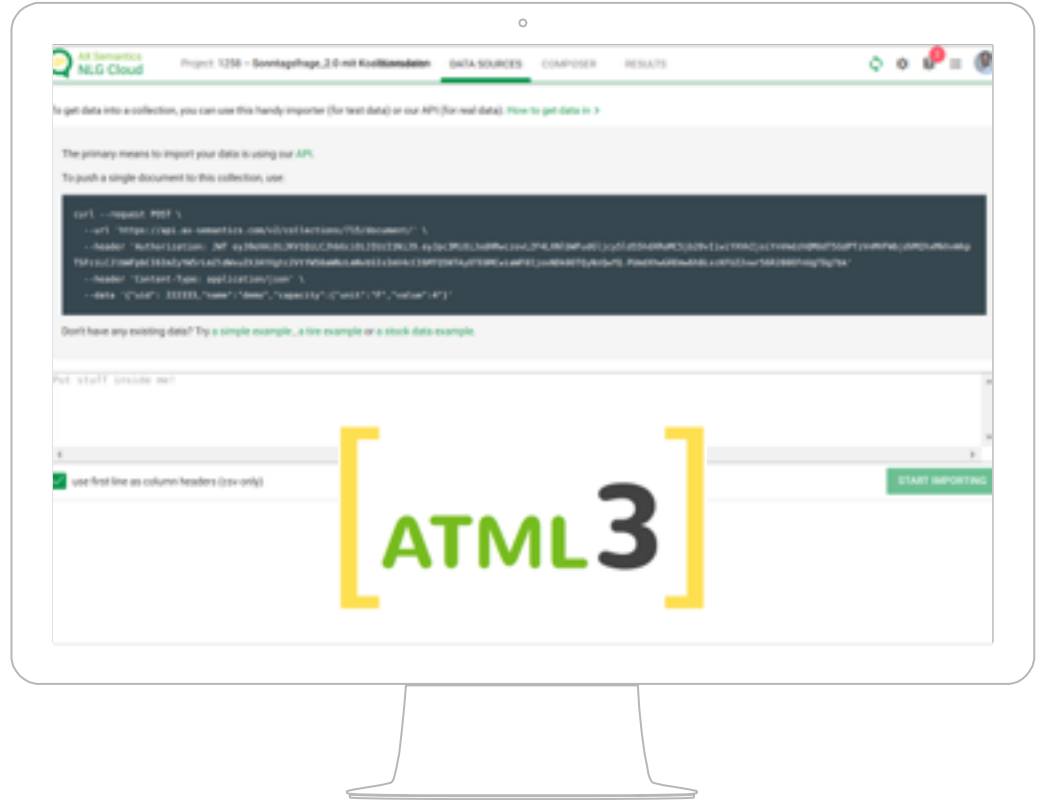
AX Semantics
NLG Cloud

Project: 1256 – Sonntagsfrage_2.0 mit Koalitionsdaten

DATA SOURCES

COMPOSER

RESULTS

To get data into a collection, you can use this handy importer (for test data) or our API (for real data). How to get data in >

The primary means to import your data is using our API.

To push a single document to this collection, use:

curl --request POST \
--url 'https://api.ax-semantics.com/v1/collections/755/document/' \
--header 'Authorization: JWT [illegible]' \
--header 'Content-Type: application/json' \
--data '{"uid": 222222,"name":"demo","capacity":{"unit":"F","value":4"}}'

Don't have any existing data? Try a simple example, a tire example or a stock data example.

Put stuff inside me!

use first line as column headers (csv only)

START IMPORTING

ATML3